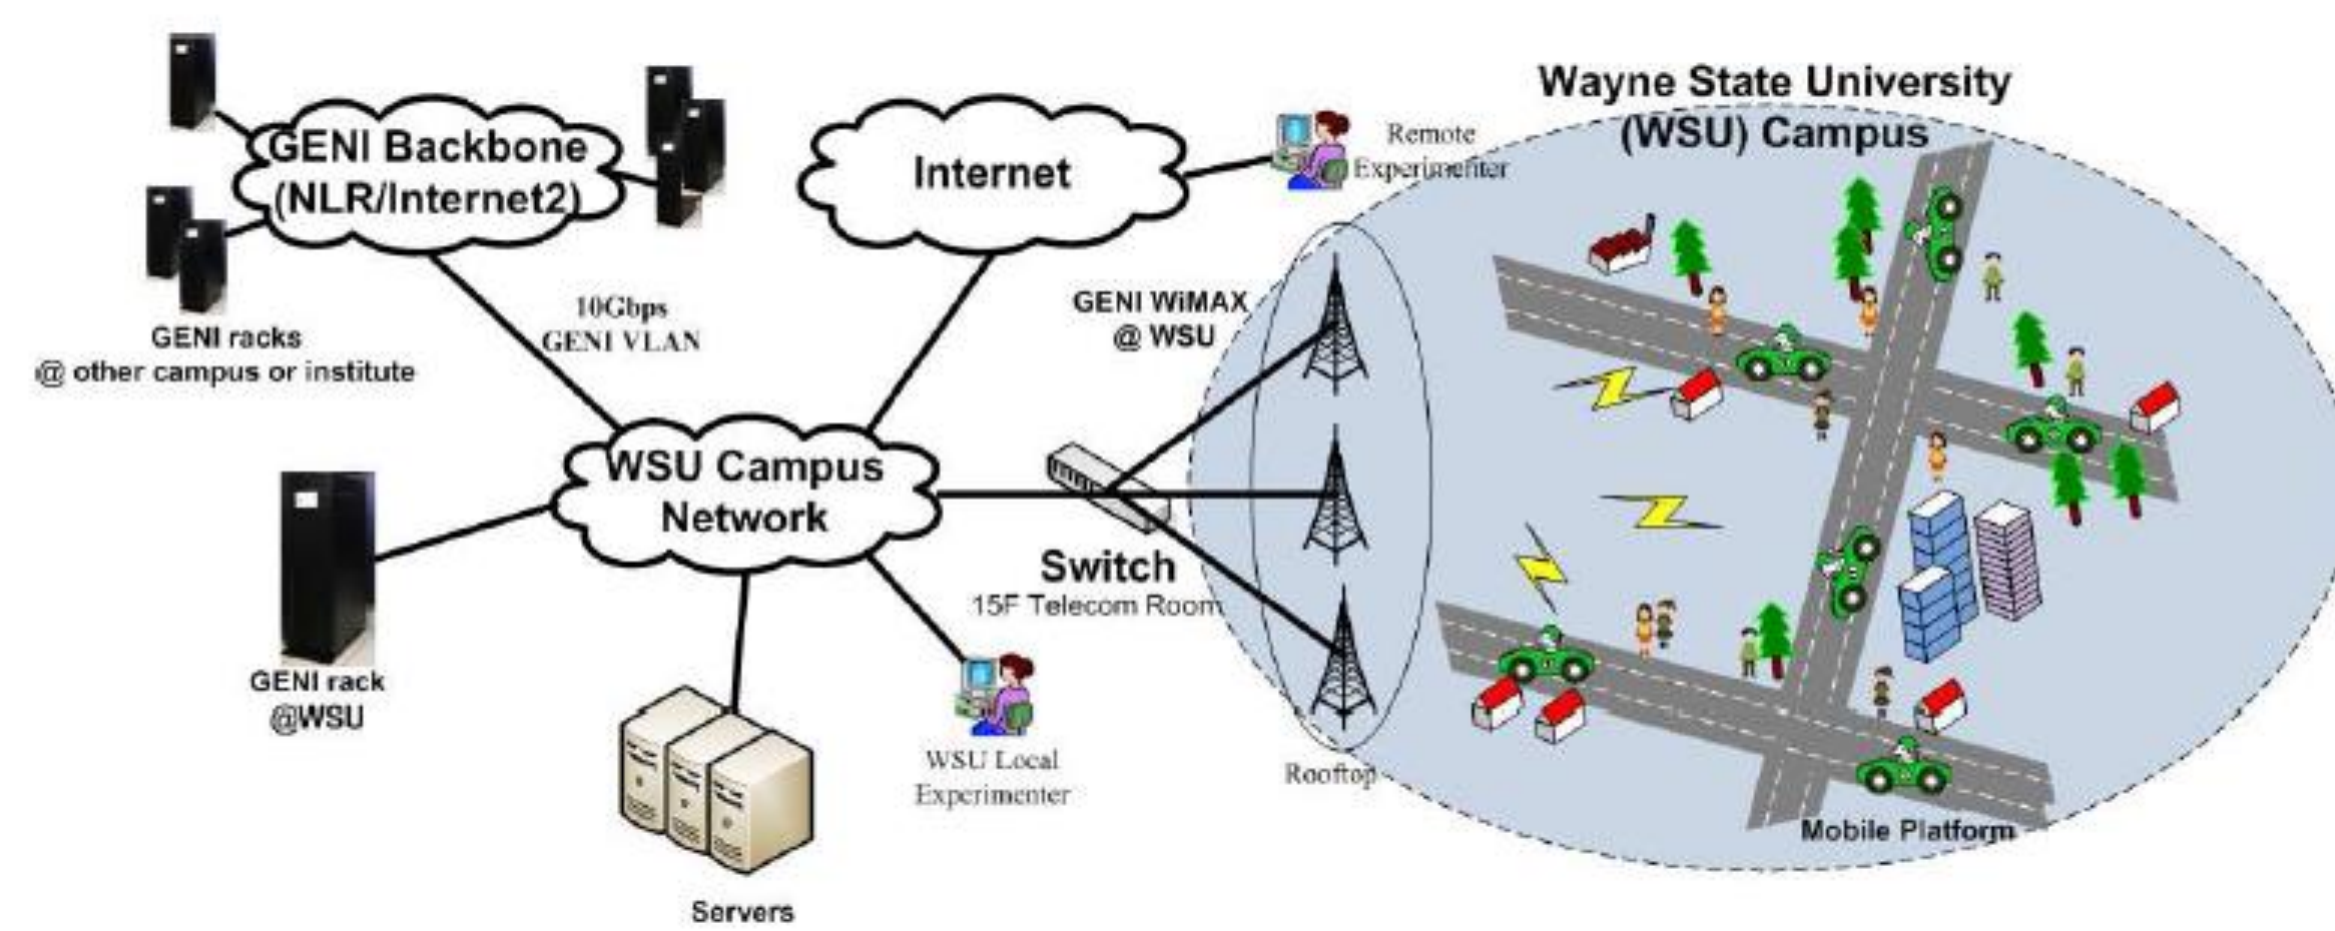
GENI Backbone (NLR/Internet2)

GENI racks @ other campus or institute

10Gbps GENI VLAN

Internet

Remote Experimenter

Wayne State University (WSU) Campus

GENI WiMAX @ WSU

WSU Campus Network

Switch

15F Telecom Room

GENI rack @WSU

Servers

WSU Local Experimenter

Rooftop

Mobile Platform